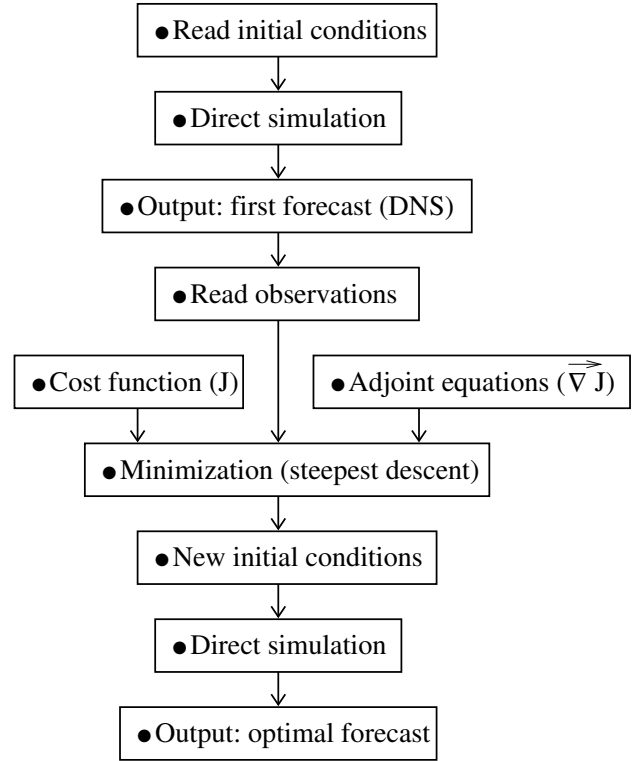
• Read initial conditions

• Direct simulation

• Output: first forecast (DNS)

• Read observations

• Cost function (J)

• Adjoint equations ($\overrightarrow{\nabla}$ J)

• Minimization (steepest descent)

• New initial conditions

• Direct simulation

• Output: optimal forecast